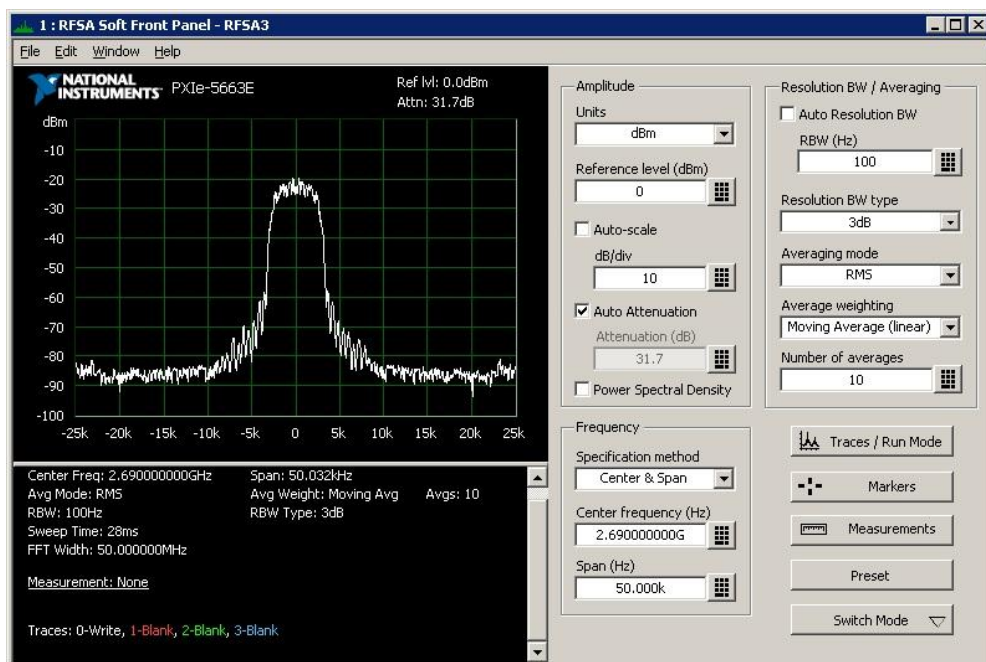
1 : RFSA Soft Front Panel - RFSA3

File Edit Window Help

NATIONAL INSTRUMENTS PXIe-5663E

Ref lvl: 0.0dBm
Attn: 31.7dB

dBm
-10
-20
-30
-40
-50
-60
-70
-80
-90
-100
-25k -20k -15k -10k -5k 0 5k 10k 15k 20k 25k

Center Freq: 2.690000000GHz
Span: 50.032kHz
Avg Mode: RMS
Avg Weight: Moving Avg
Avgs: 10
RBW: 100Hz
RBW Type: 3dB
Sweep Time: 28ms
FFT Width: 50.000000MHz

Measurement: None

Traces: 0-Write, 1-Blank, 2-Blank, 3-Blank

Amplitude
Units
dBm
Reference level (dBm)
0
Auto-scale
dB/div
10
Auto Attenuation
Attenuation (dB)
31.7
Power Spectral Density

Resolution BW / Averaging
Auto Resolution BW
RBW (Hz)
100
Resolution BW type
3dB
Averaging mode
RMS
Average weighting
Moving Average (linear)
Number of averages
10

Frequency
Specification method
Center & Span
Center frequency (Hz)
2.690000000G
Span (Hz)
50.000k

Traces / Run Mode
Markers
Measurements
Preset
Switch Mode